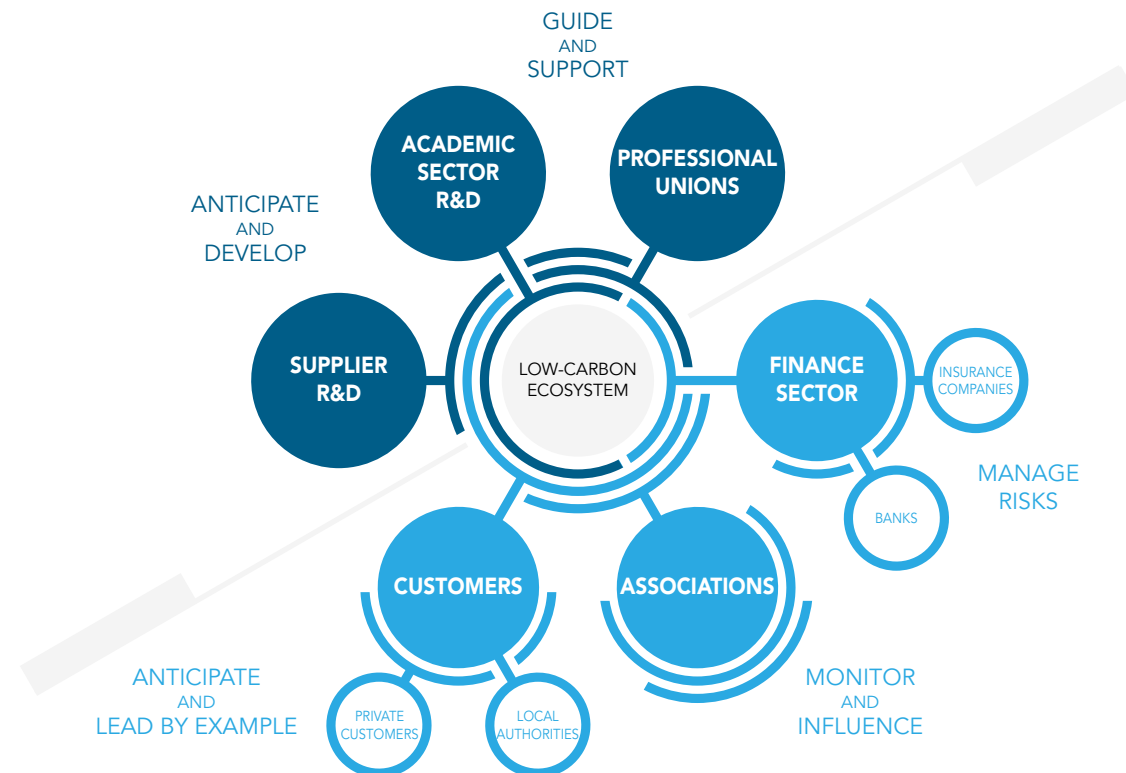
GUIDE
AND
SUPPORT

ANTICIPATE
AND
DEVELOP

ACADEMIC SECTOR R&D

PROFESSIONAL UNIONS

SUPPLIER R&D

LOW-CARBON ECOSYSTEM

FINANCE SECTOR

INSURANCE COMPANIES

BANKS

MANAGE RISKS

CUSTOMERS

ASSOCIATIONS

PRIVATE CUSTOMERS

LOCAL AUTHORITIES

ANTICIPATE
AND
LEAD BY EXAMPLE

MONITOR
AND
INFLUENCE